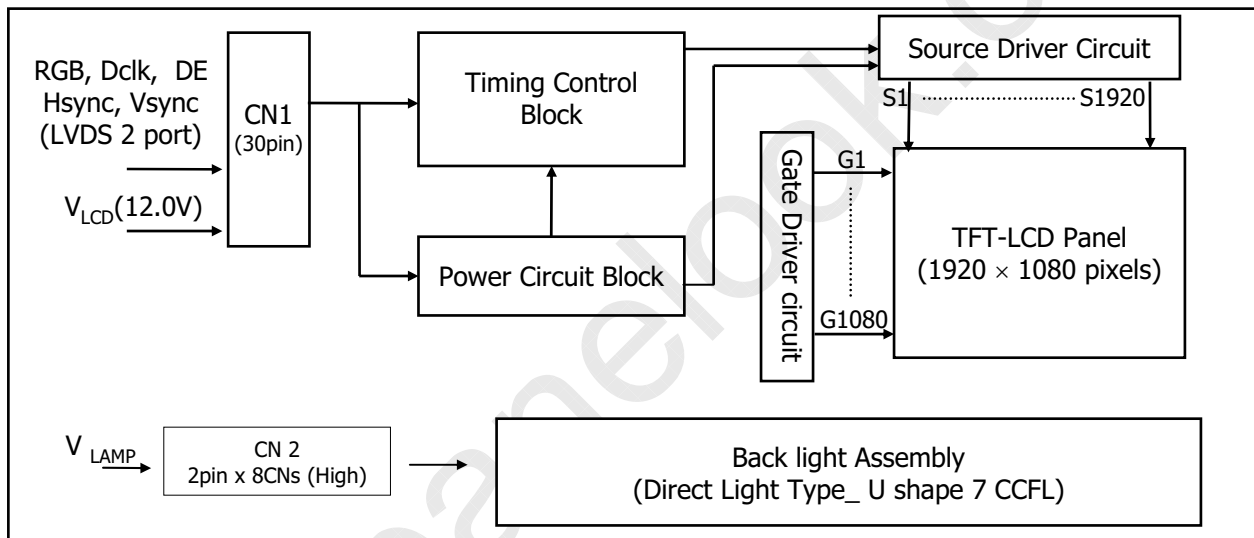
RGB, Dclk, DE
Hsync, Vsync
(LVDS 2 port)

$V_{LCD}$(12.0V)

CN1
(30pin)

Timing Control Block

Power Circuit Block

Source Driver Circuit

S1 S1920

Gate Driver circuit

G1

G1080

TFT-LCD Panel
(1920 $\times$ 1080 pixels)

$V_{LAMP}$

CN 2
2pin x 8CNs (High)

Back light Assembly
(Direct Light Type_ U shape 7 CCFL)